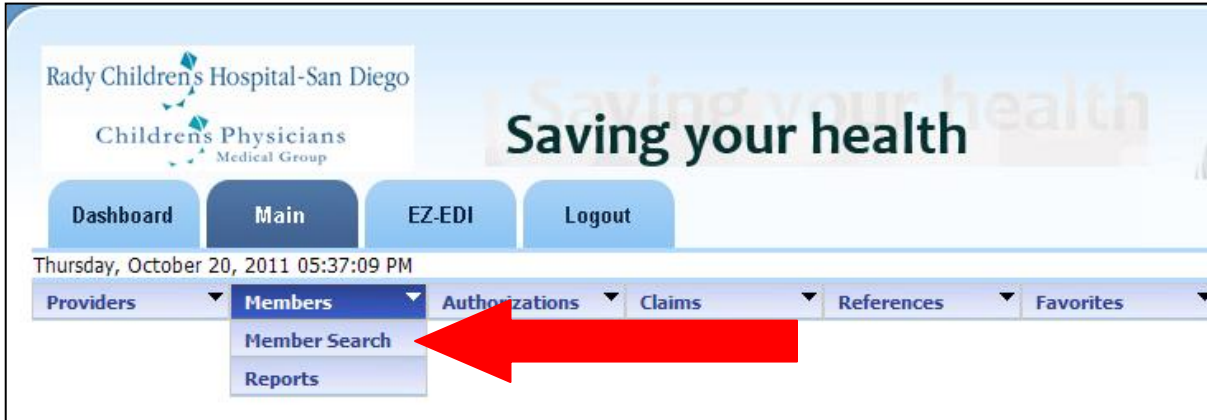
Rady Children's Hospital-San Diego

Children's Physicians
Medical Group

Saving your health

Dashboard
Main
EZ-EDI
Logout

Thursday, October 20, 2011 05:37:09 PM

Providers
Members
Authorizations
Claims
References
Favorites

Member Search
Reports